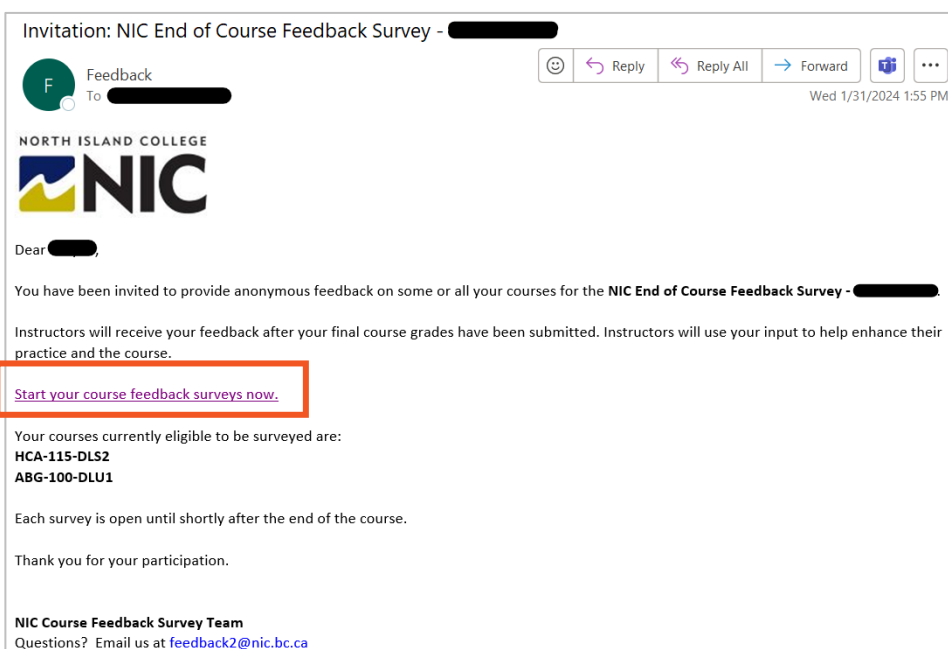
Invitation: NIC End of Course Feedback Survey - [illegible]

F

Feedback
To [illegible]

Reply | Reply All | Forward | ...

Wed 1/31/2024 1:55 PM

NORTH ISLAND COLLEGE
NIC

Dear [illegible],

You have been invited to provide anonymous feedback on some or all your courses for the **NIC End of Course Feedback Survey -** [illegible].

Instructors will receive your feedback after your final course grades have been submitted. Instructors will use your input to help enhance their practice and the course.

Start your course feedback surveys now.

Your courses currently eligible to be surveyed are:
**HCA-115-DLS2**
**ABG-100-DLU1**

Each survey is open until shortly after the end of the course.

Thank you for your participation.

**NIC Course Feedback Survey Team**
Questions? Email us at feedback2@nic.bc.ca